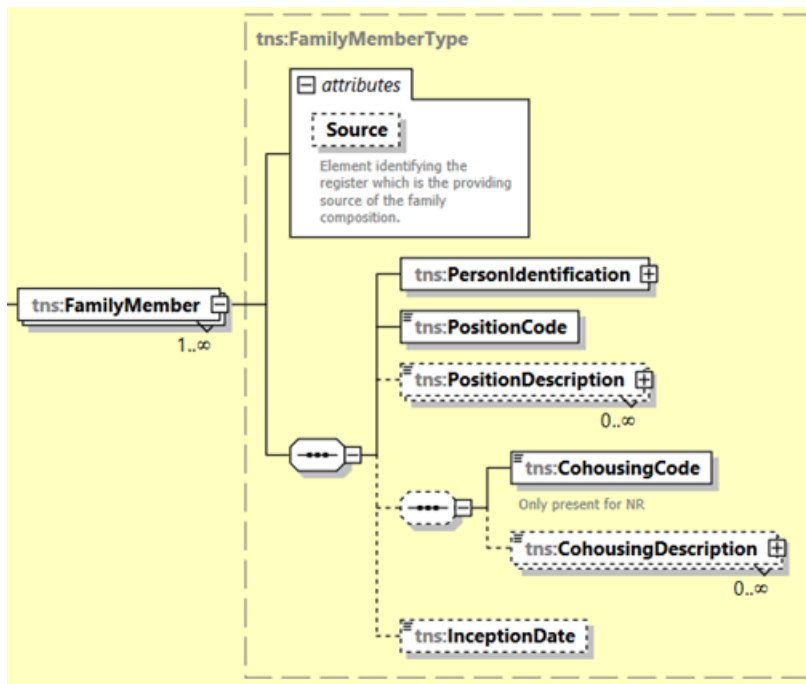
tns:FamilyMemberType

attributes

Source

Element identifying the register which is the providing source of the family composition.

tns:FamilyMember

1..∞

tns:PersonIdentification

tns:PositionCode

tns:PositionDescription

0..∞

tns:CohousingCode

Only present for NR

tns:CohousingDescription

0..∞

tns:InceptionDate